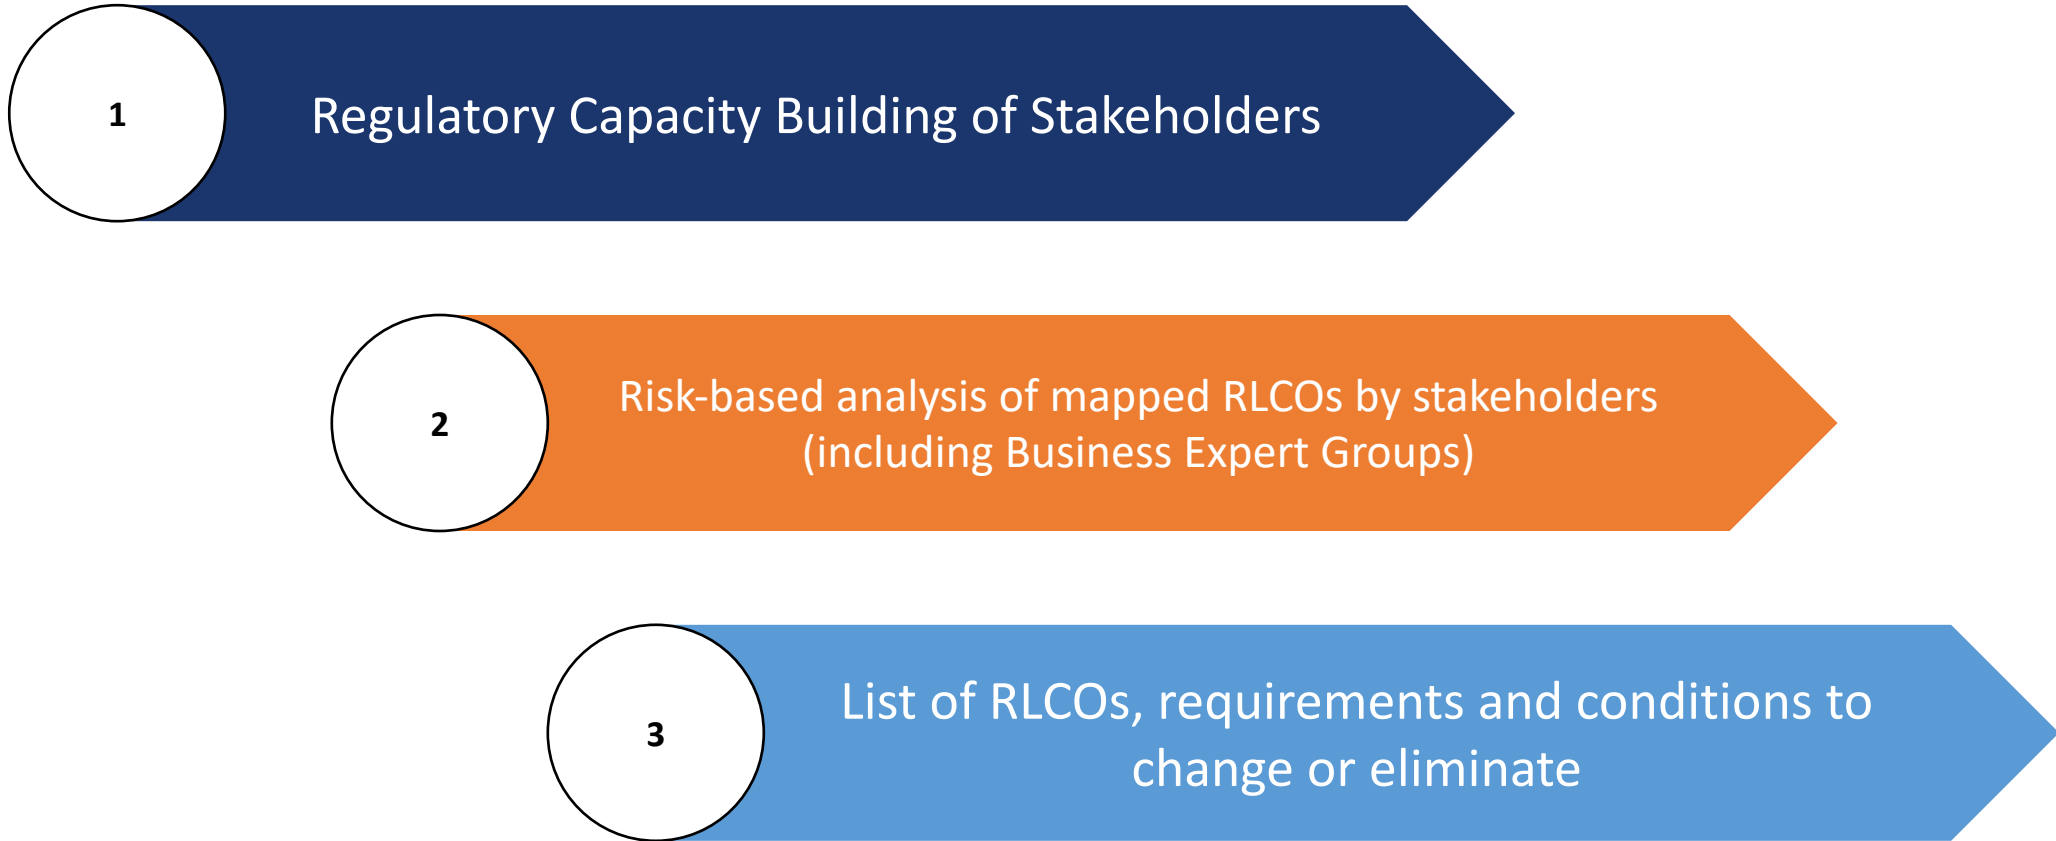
1

Regulatory Capacity Building of Stakeholders

2

Risk-based analysis of mapped RLCOs by stakeholders (including Business Expert Groups)

3

List of RLCOs, requirements and conditions to change or eliminate